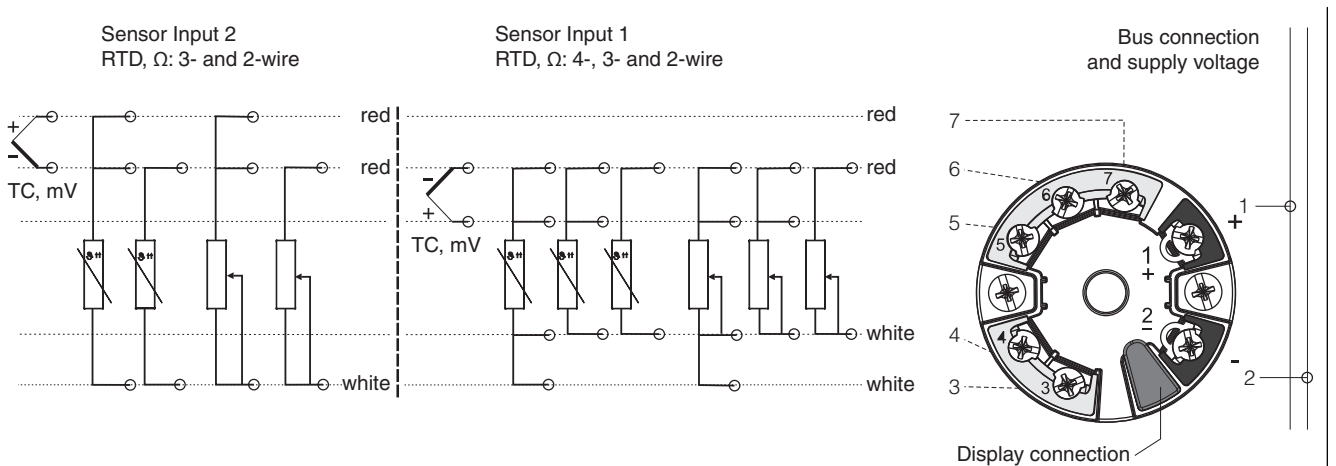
Sensor Input 2
RTD, Ω: 3- and 2-wire

Sensor Input 1
RTD, Ω: 4-, 3- and 2-wire

Bus connection and supply voltage

+
-
TC, mV

red
red
white

-
+
TC, mV

red
red
white
white

7
6
5
4
3
6
7
5
4
3
1
+
2
-
+
1
-
2

Display connection